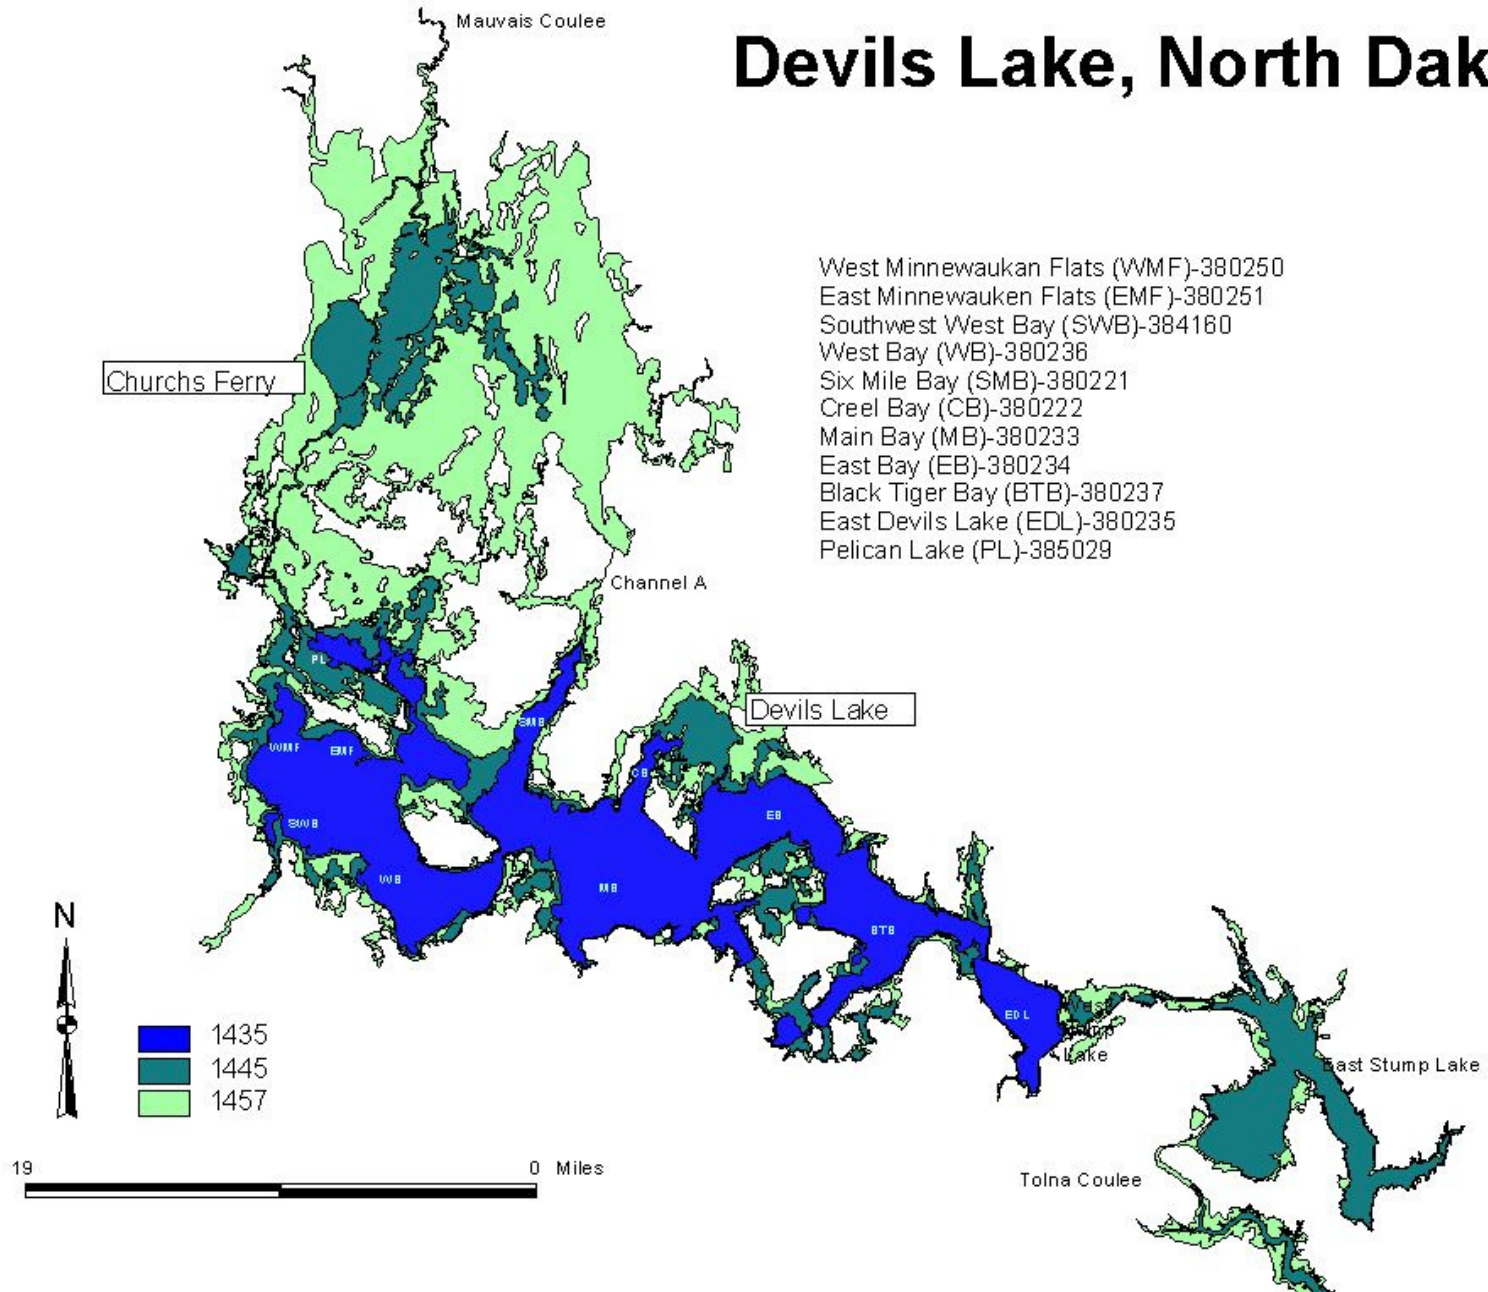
Devils Lake, North Dak

Mauvais Coulee

West Minnewaukan Flats (WMF)-380250
East Minnewauken Flats (EMF)-380251
Southwest West Bay (SWB)-384160
West Bay (WB)-380236
Six Mile Bay (SMB)-380221
Creel Bay (CB)-380222
Main Bay (MB)-380233
East Bay (EB)-380234
Black Tiger Bay (BTB)-380237
East Devils Lake (EDL)-380235
Pelican Lake (PL)-385029

Churchs Ferry

Channel A

Devils Lake

PL

WMF

EMF

SMB

CB

EB

SWB

WB

MB

BTB

EDL

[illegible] Lake

East Stump Lake

N

1435
1445
1457

19

0 Miles

Tolna Coulee